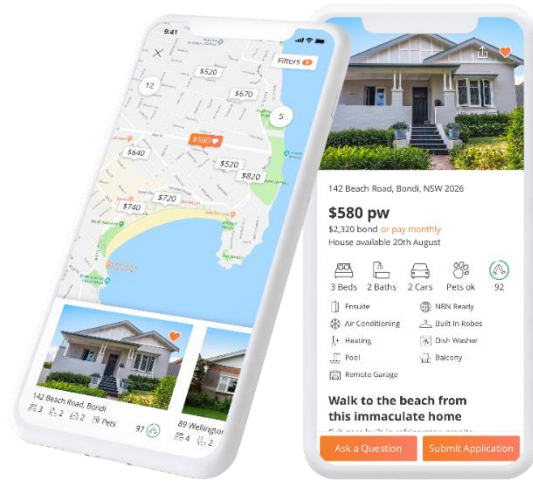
9:41

Filters

12

$520

$670

5

$580

$640

$520

$820

$720

$740

142 Beach Road, Bondi

3 2 2 Pets

97

89 Wellingto

4 2

142 Beach Road, Bondi, NSW 2026

$580 pw

$2,320 bond or pay monthly

House available 20th August

3 Beds 2 Baths 2 Cars Pets ok 92

Ensuite

NBN Ready

Air Conditioning

Built In Robes

Heating

Dish Washer

Pool

Balcony

Remote Garage

Walk to the beach from this immaculate home

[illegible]

Ask a Question

Submit Application